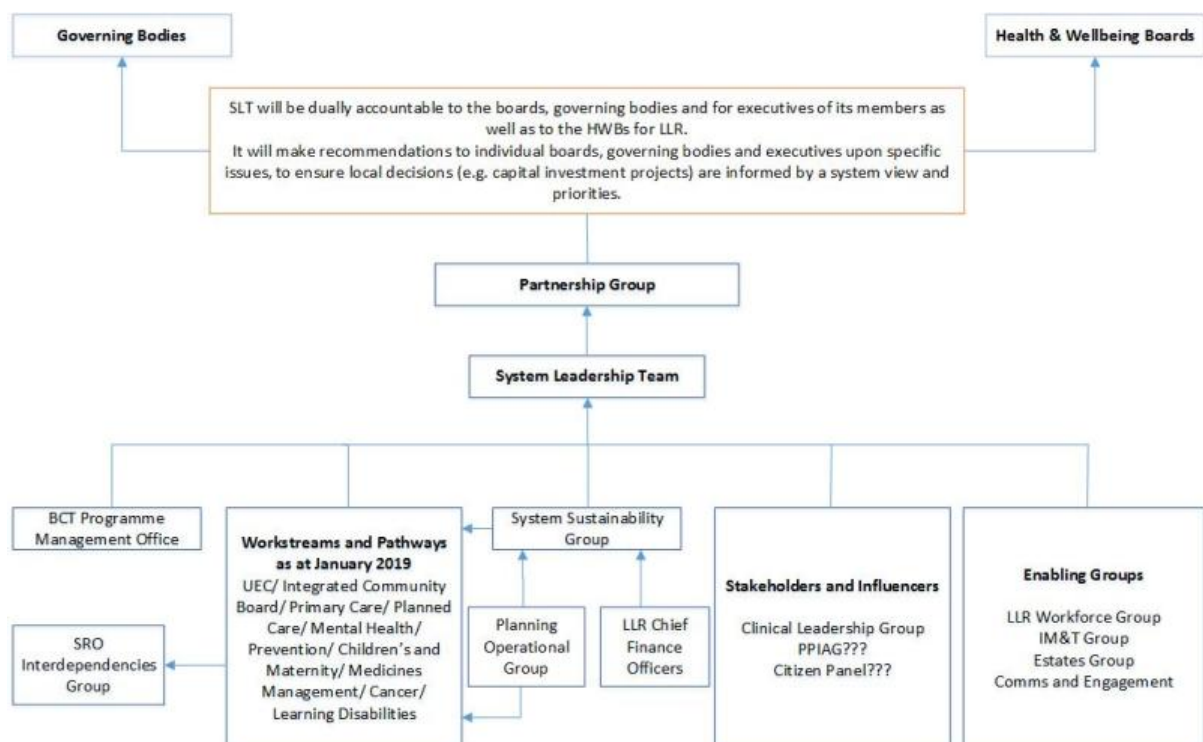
Governing Bodies

Health & Wellbeing Boards

SLT will be dually accountable to the boards, governing bodies and for executives of its members as well as to the HWBs for LLR.
It will make recommendations to individual boards, governing bodies and executives upon specific issues, to ensure local decisions (e.g. capital investment projects) are informed by a system view and priorities.

Partnership Group

System Leadership Team

BCT Programme Management Office

SRO Interdependencies Group

Workstreams and Pathways as at January 2019
UEC/ Integrated Community Board/ Primary Care/ Planned Care/ Mental Health/ Prevention/ Children's and Maternity/ Medicines Management/ Cancer/ Learning Disabilities

System Sustainability Group

Planning Operational Group

LLR Chief Finance Officers

Stakeholders and Influencers
Clinical Leadership Group
PPIAG???
Citizen Panel???

Enabling Groups
LLR Workforce Group
IM&T Group
Estates Group
Comms and Engagement